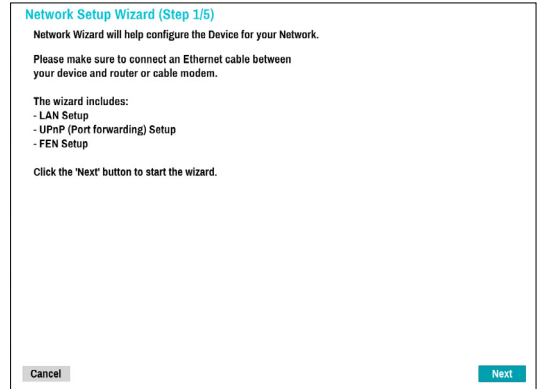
Network Setup Wizard (Step 1/5)

Network Wizard will help configure the Device for your Network.

Please make sure to connect an Ethernet cable between your device and router or cable modem.

The wizard includes:
- LAN Setup
- UPnP (Port forwarding) Setup
- FEN Setup

Click the 'Next' button to start the wizard.

Cancel

Next